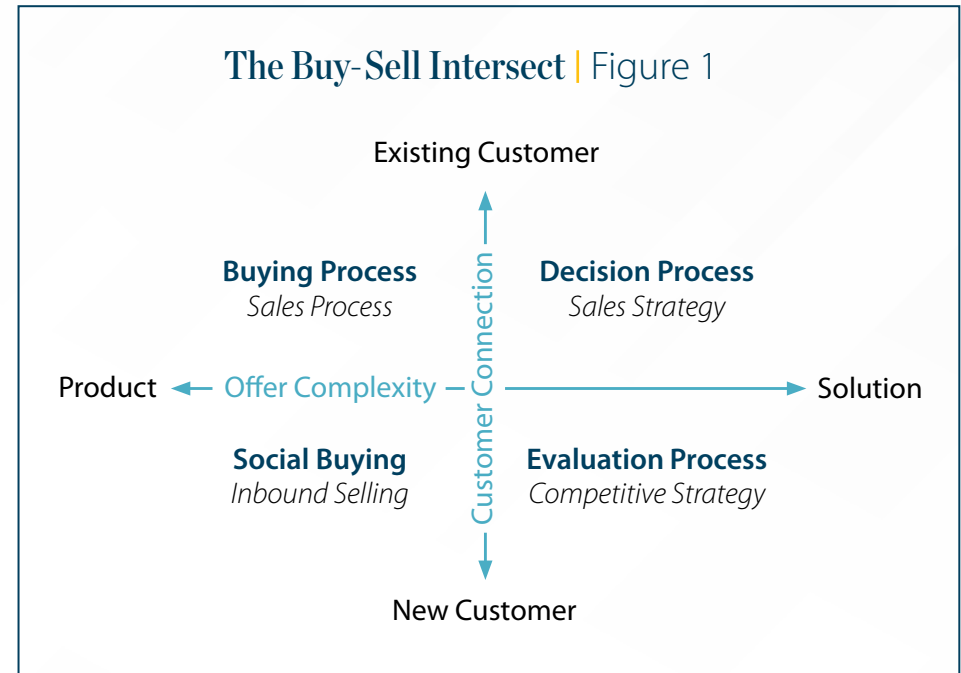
The Buy-Sell Intersect | Figure 1

Existing Customer

Buying Process
Sales Process

Decision Process
Sales Strategy

Product

Offer Complexity

Customer Connection

Solution

Social Buying
Inbound Selling

Evaluation Process
Competitive Strategy

New Customer